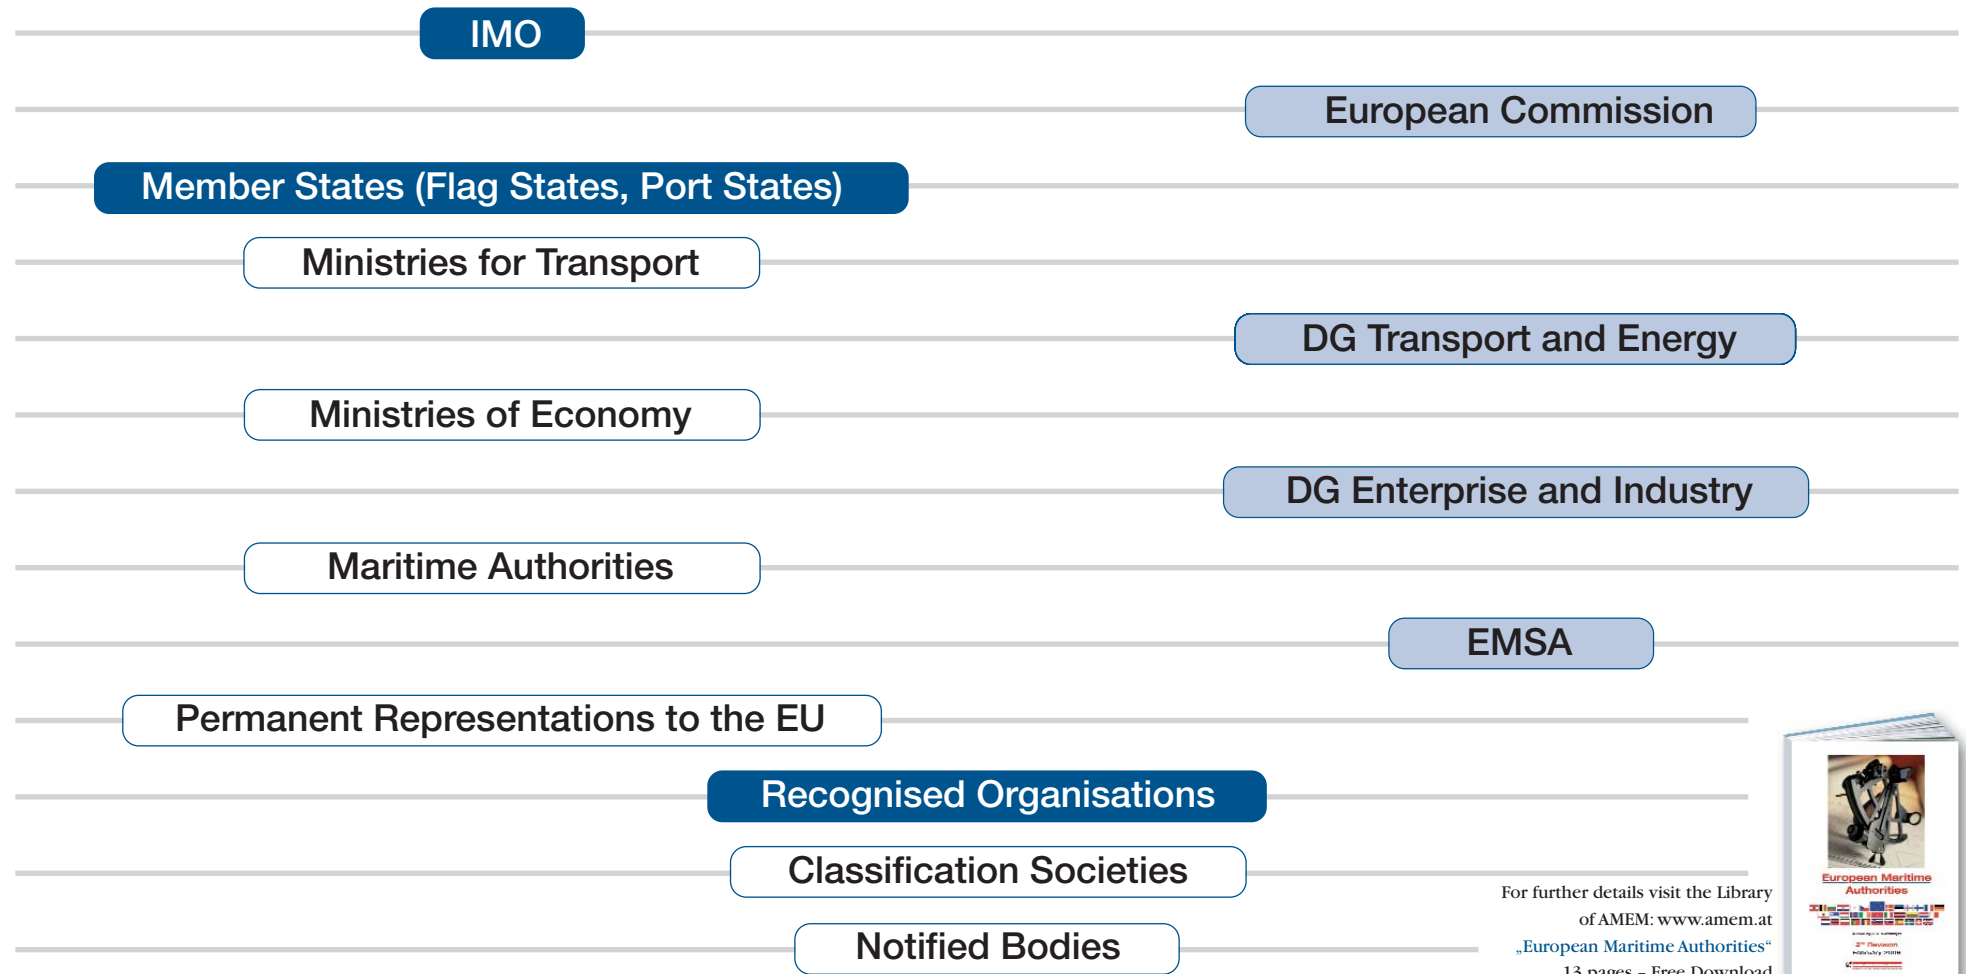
IMO

European Commission

Member States (Flag States, Port States)

Ministries for Transport

DG Transport and Energy

Ministries of Economy

DG Enterprise and Industry

Maritime Authorities

EMSA

Permanent Representations to the EU

Recognised Organisations

Classification Societies

Notified Bodies

For further details visit the Library of AMEM: www.amem.at „European Maritime Authorities“ 13 pages – Free Download

European Maritime Authorities

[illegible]